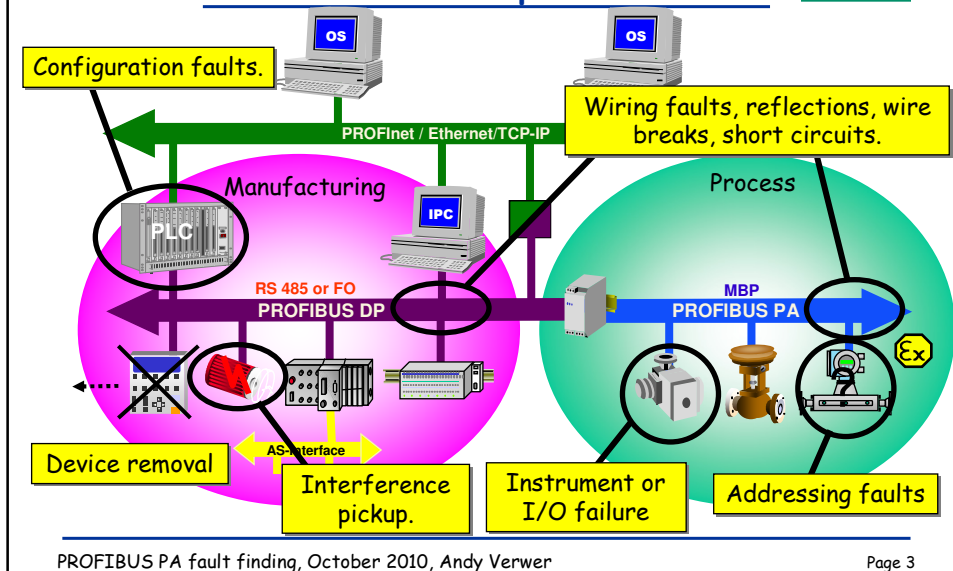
OS

OS

Configuration faults.

Wiring faults, reflections, wire breaks, short circuits.

PROFInet / Ethernet/TCP-IP

Manufacturing

Process

PLC

IPC

RS 485 or FO

PROFIBUS DP

MBP

PROFIBUS PA

Ex

AS-Interface

Device removal

Interference pickup.

Instrument or I/O failure

Addressing faults

PROFIBUS PA fault finding, October 2010, Andy Verwer

Page 3